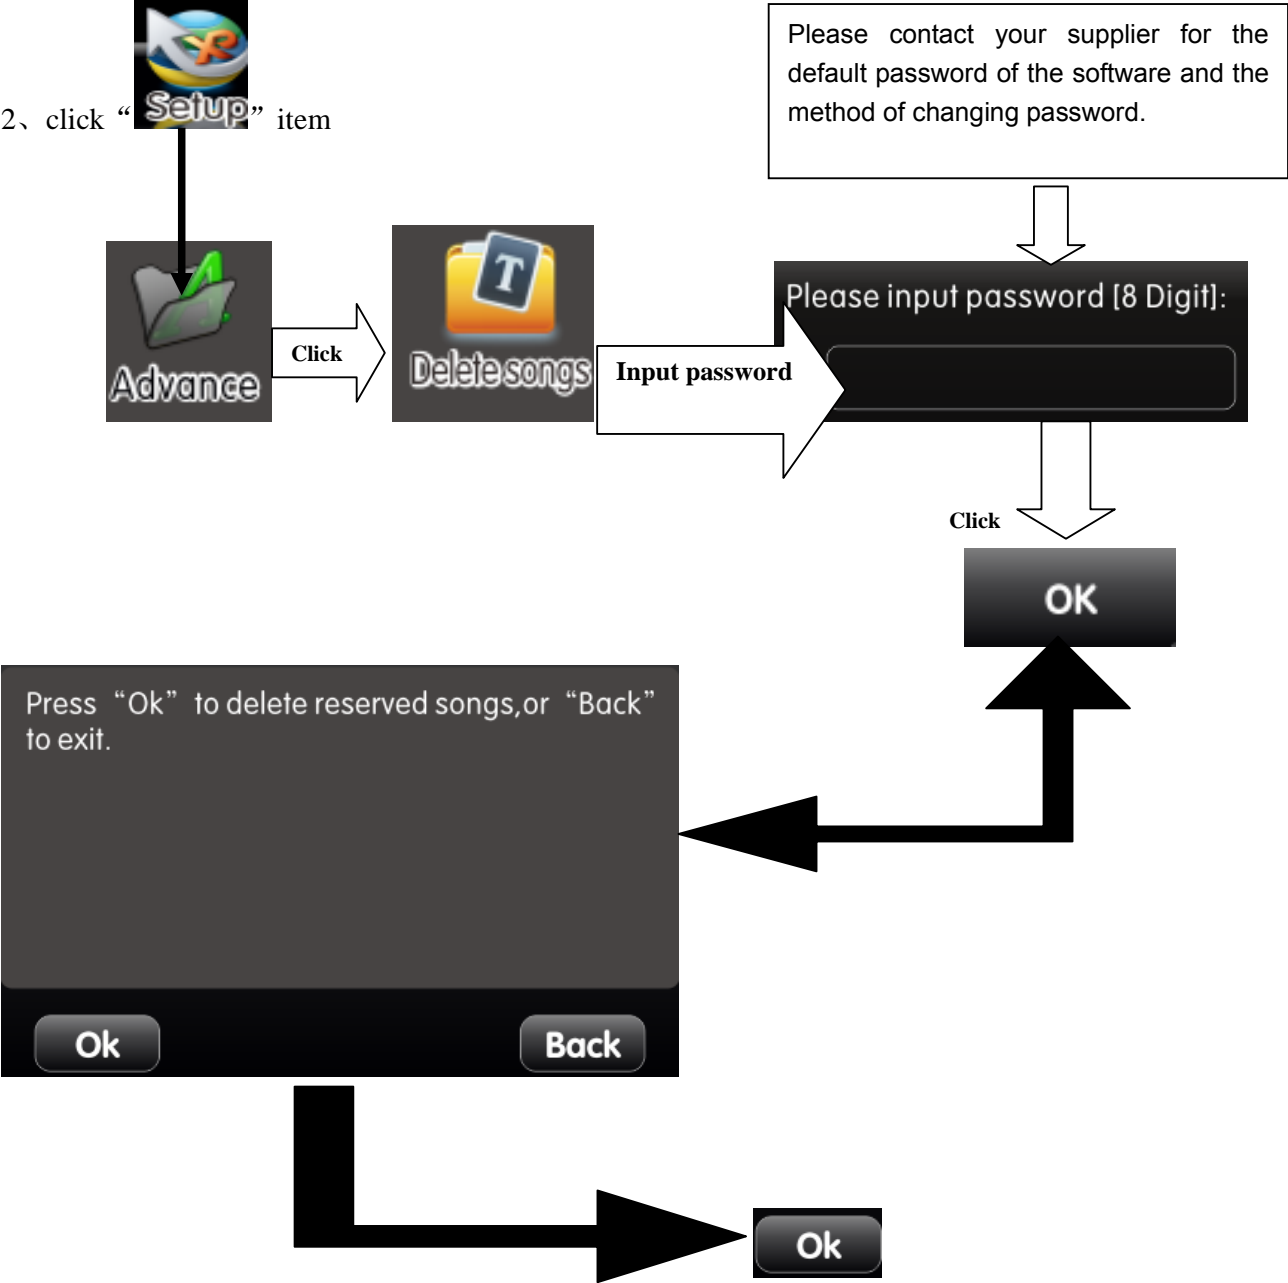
2、click “Setup” item

Please contact your supplier for the default password of the software and the method of changing password.

Advance

Click

Delete songs

Input password

Please input password [8 Digit]:

Click

OK

Press “Ok” to delete reserved songs,or “Back” to exit.

Ok

Back

Ok